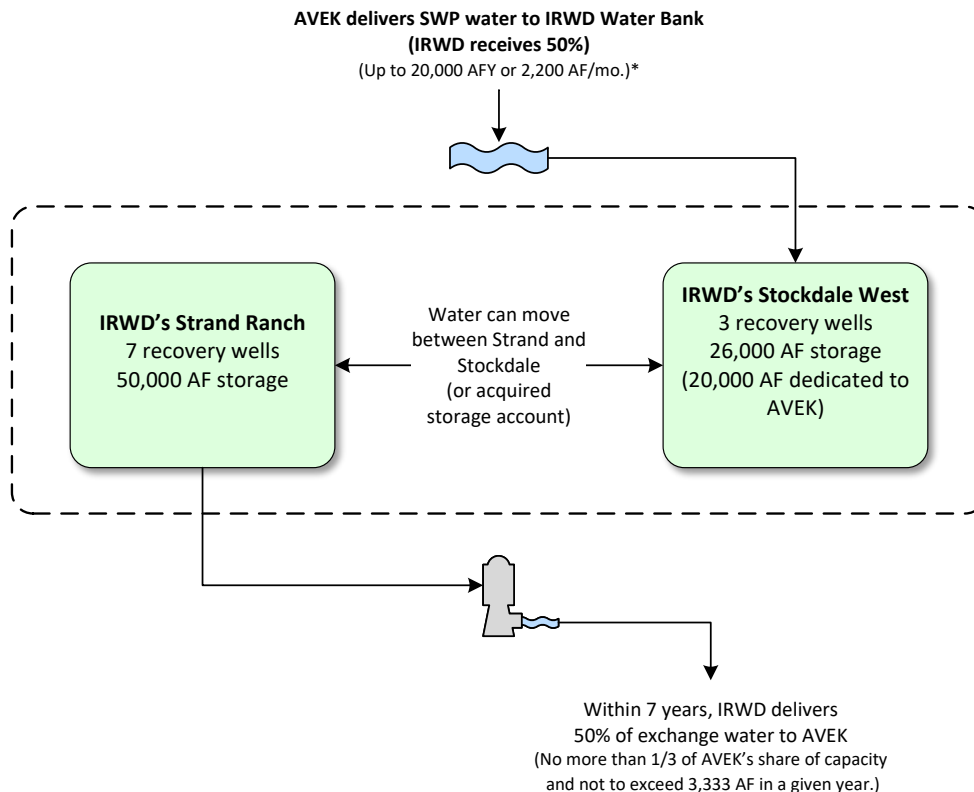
**AVEK delivers SWP water to IRWD Water Bank**
**(IRWD receives 50%)**
(Up to 20,000 AFY or 2,200 AF/mo.)*

**IRWD's Strand Ranch**
7 recovery wells
50,000 AF storage

Water can move between Strand and Stockdale (or acquired storage account)

**IRWD's Stockdale West**
3 recovery wells
26,000 AF storage
(20,000 AF dedicated to AVEK)

Within 7 years, IRWD delivers 50% of exchange water to AVEK
(No more than 1/3 of AVEK's share of capacity and not to exceed 3,333 AF in a given year.)